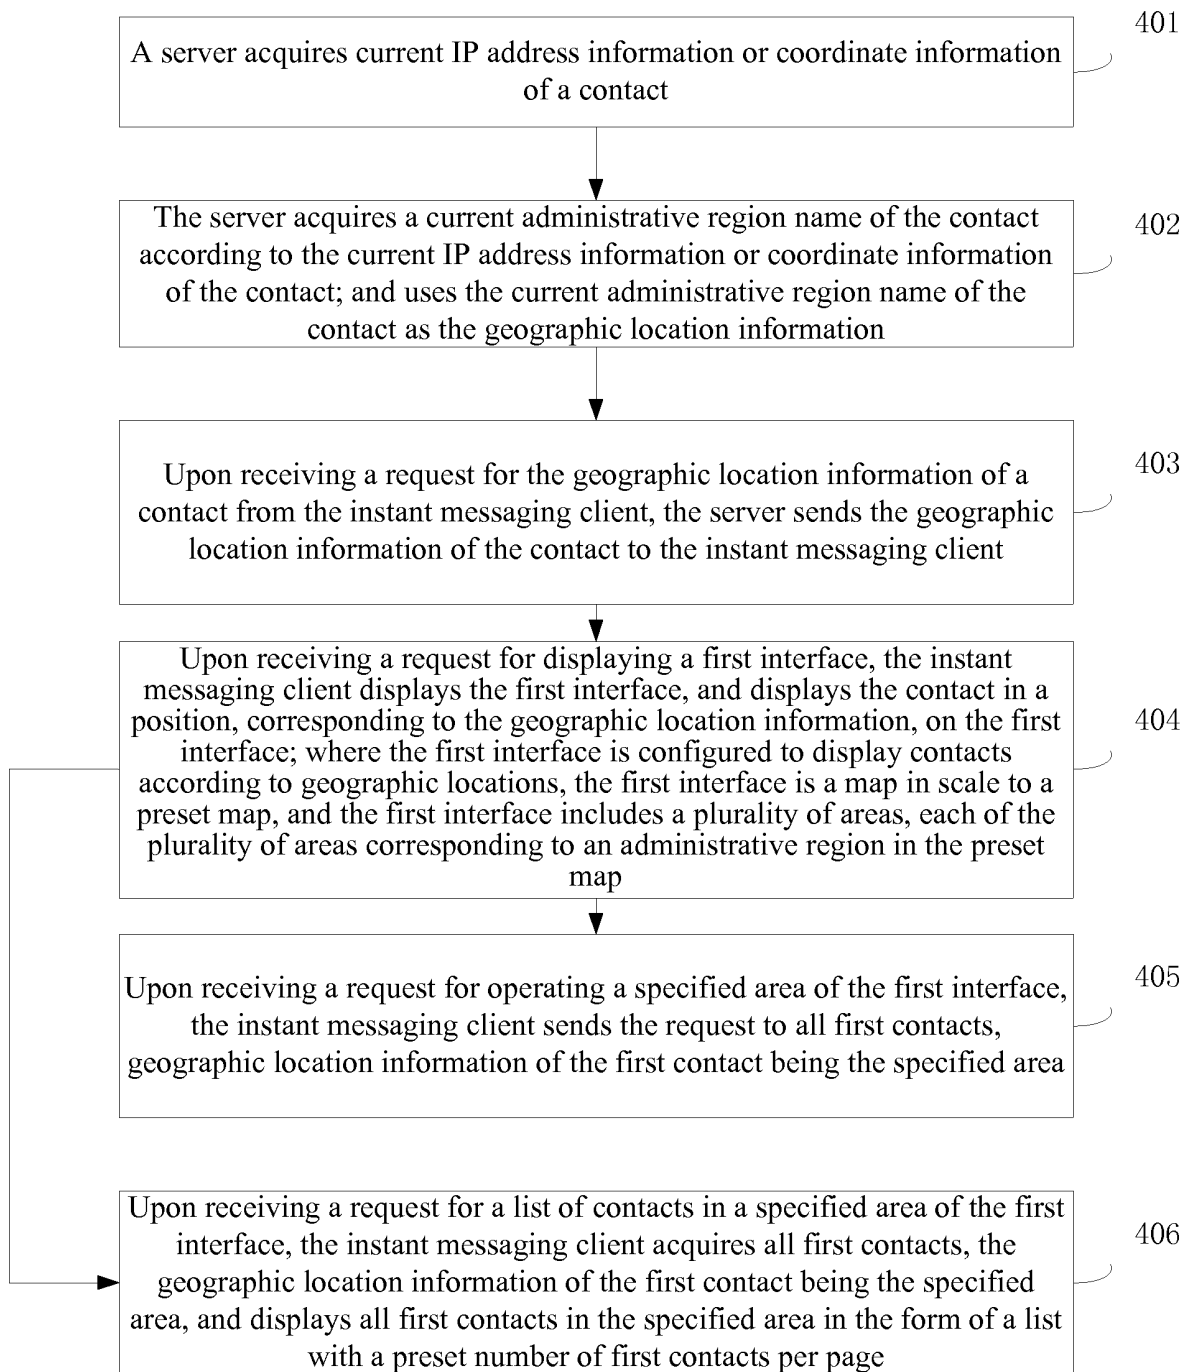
A server acquires current IP address information or coordinate information of a contact

401

The server acquires a current administrative region name of the contact according to the current IP address information or coordinate information of the contact; and uses the current administrative region name of the contact as the geographic location information

402

Upon receiving a request for the geographic location information of a contact from the instant messaging client, the server sends the geographic location information of the contact to the instant messaging client

403

Upon receiving a request for displaying a first interface, the instant messaging client displays the first interface, and displays the contact in a position, corresponding to the geographic location information, on the first interface; where the first interface is configured to display contacts according to geographic locations, the first interface is a map in scale to a preset map, and the first interface includes a plurality of areas, each of the plurality of areas corresponding to an administrative region in the preset map

404

Upon receiving a request for operating a specified area of the first interface, the instant messaging client sends the request to all first contacts, geographic location information of the first contact being the specified area

405

Upon receiving a request for a list of contacts in a specified area of the first interface, the instant messaging client acquires all first contacts, the geographic location information of the first contact being the specified area, and displays all first contacts in the specified area in the form of a list with a preset number of first contacts per page

406